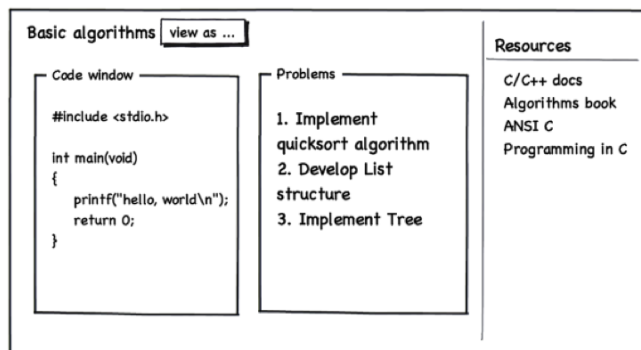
Basic algorithms view as ...

Code window

#include <stdio.h>

int main(void)
{
printf("hello, world\n");
return 0;
}

Problems

1. Implement quicksort algorithm
2. Develop List structure
3. Implement Tree

Resources

C/C++ docs
Algorithms book
ANSI C
Programming in C